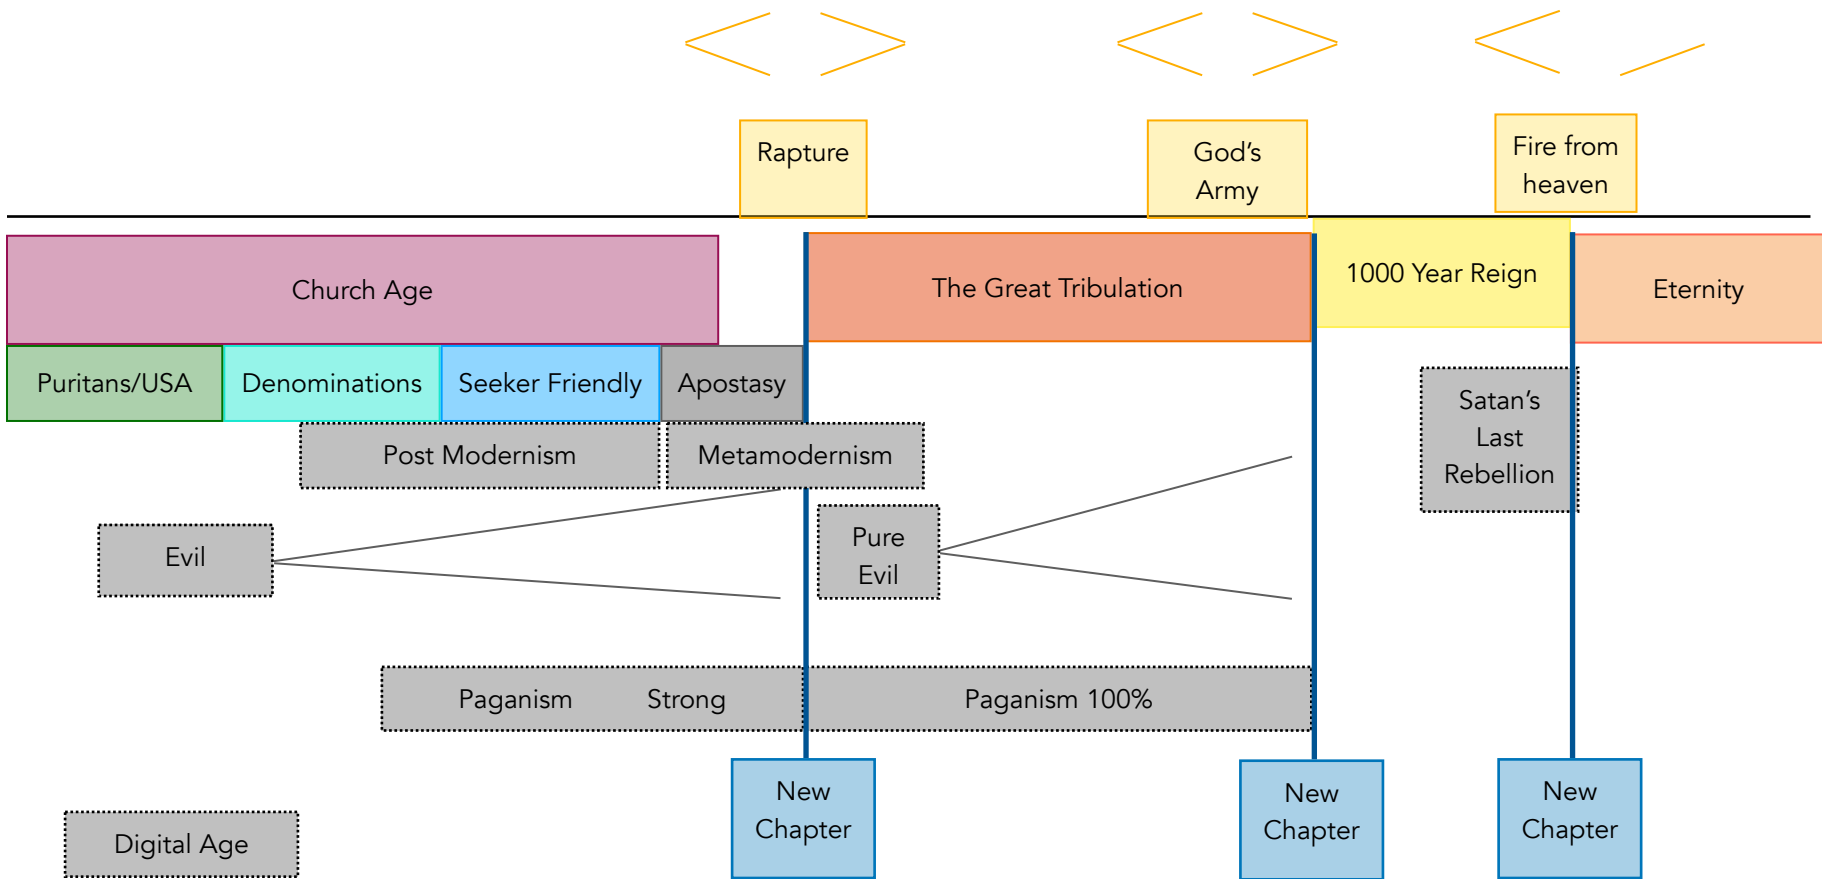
Rapture

God's Army

Fire from heaven

Church Age

The Great Tribulation

1000 Year Reign

Eternity

Puritans/USA

Denominations

Seeker Friendly

Apostasy

Satan's Last Rebellion

Post Modernism

Metamodernism

Evil

Pure Evil

Paganism Strong

Paganism 100%

New Chapter

New Chapter

New Chapter

Digital Age